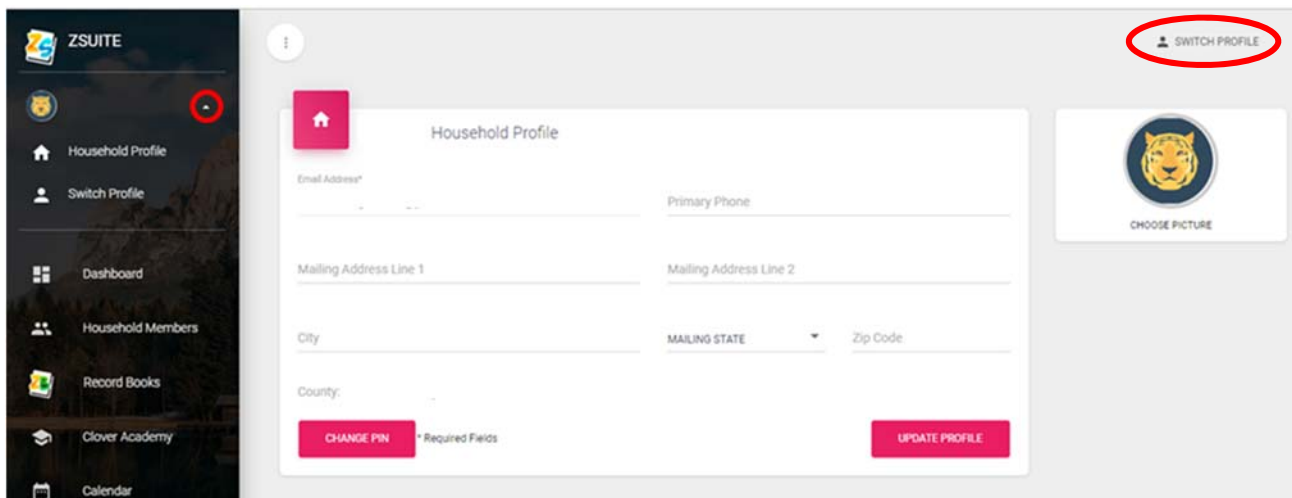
ZSUITE

Household Profile

Switch Profile

Dashboard

Household Members

Record Books

Clover Academy

Calendar

SWITCH PROFILE

Household Profile

Email Address*

Primary Phone

Mailing Address Line 1

Mailing Address Line 2

City

MAILING STATE

Zip Code

County:

CHANGE PIN

* Required Fields

UPDATE PROFILE

CHOOSE PICTURE